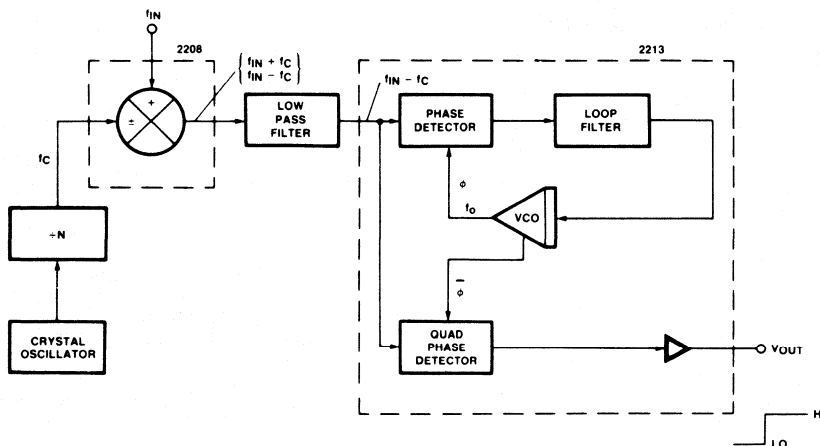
$f_{IN}$

2208

+

±

$f_{IN} + f_C$
$f_{IN} - f_C$

$f_C$

LOW PASS FILTER

2213

$f_{IN} - f_C$

PHASE DETECTOR

LOOP FILTER

$\phi$

$f_o$

VCO

$\bar{\phi}$

÷N

CRYSTAL OSCILLATOR

QUAD PHASE DETECTOR

$V_{OUT}$

H

LO